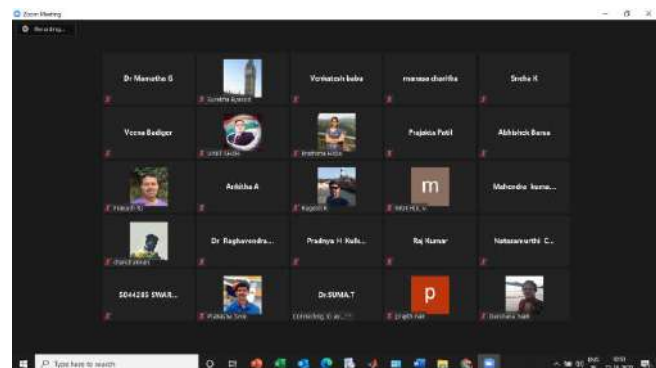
Zoom Meeting

Recording...

Dr Mamatha G

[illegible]

Venkatesh baba

manasa charitha

Sneha K

Veena Badiger

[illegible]

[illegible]

Prajakta Patil

Abhishek Barse

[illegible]

Ankitha A

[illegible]

m

Mahendra kuma...

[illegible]

Dr Raghavendra...

Pradnya H Kulk...

Raj Kumar

Natesamurthi C...

5044285 SWAR...

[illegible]

Dr.SUMA.T

p

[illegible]

Type here to search